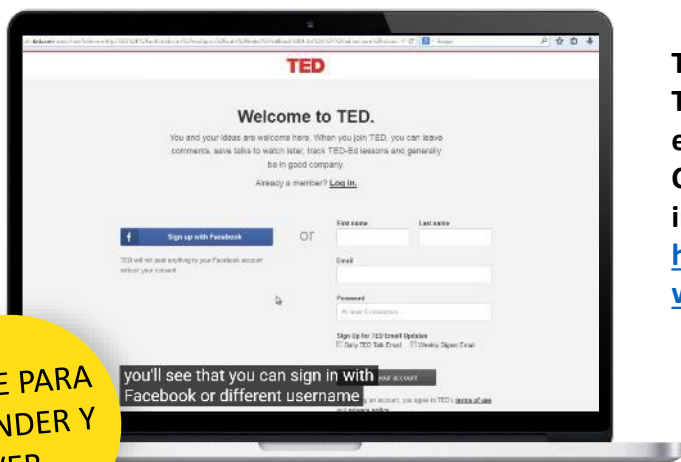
TED

Welcome to TED.

You and your ideas are welcome here. When you join TED, you can leave comments, save talks to watch later, track TED-Ed lessons and generally be in good company.

Already a member? Log in.

Sign up with Facebook

TED will not post anything to your Facebook account without your consent.

or

First name

Last name

Email

Password

At least 8 characters

Sign Up for TED Email Updates

Daily TED Talk Email

Weekly Digest Email

you'll see that you can sign in with Facebook or different username

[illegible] your account

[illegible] an account, you agree to TED's terms of use and privacy policy.

E PARA

NDER Y

T

T

e

C

i

h

v